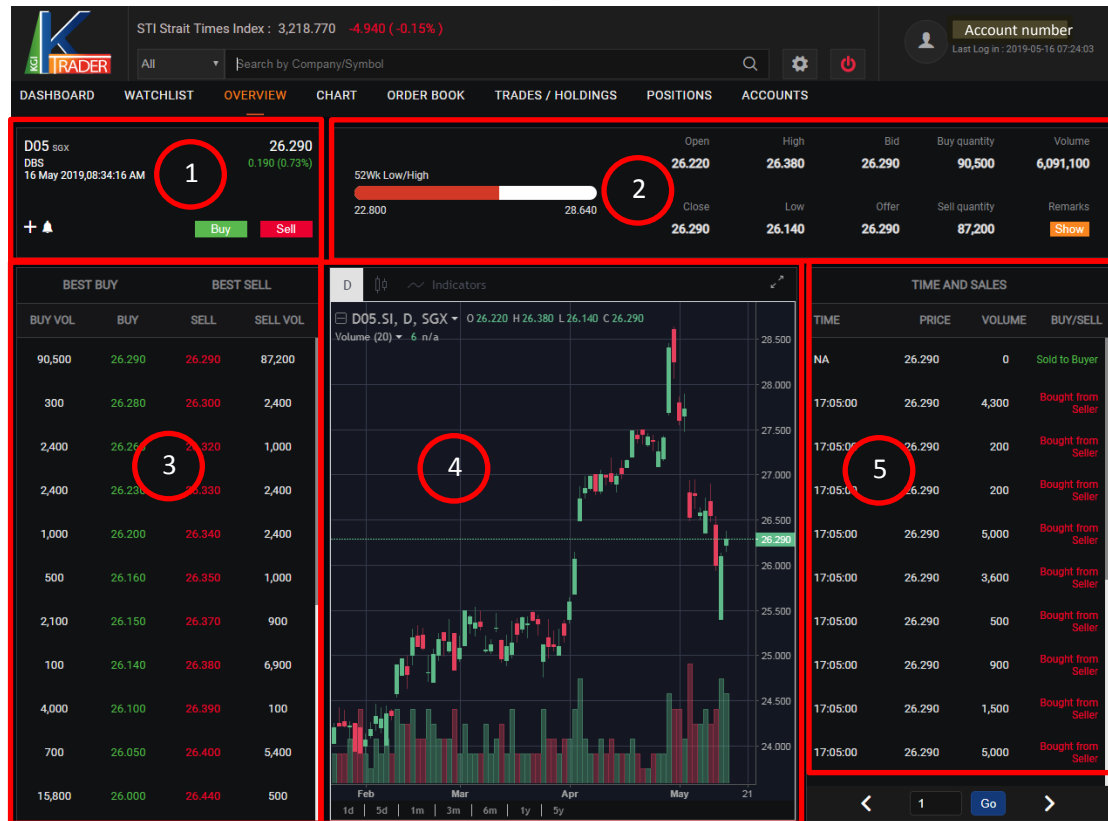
K KGI TRADER

STI Strait Times Index : 3,218.770 -4.940 ( -0.15% )

All Search by Company/Symbol

Account number
Last Log in : 2019-05-16 07:24:03

DASHBOARD WATCHLIST OVERVIEW CHART ORDER BOOK TRADES / HOLDINGS POSITIONS ACCOUNTS

D05 SGX
DBS
16 May 2019,08:34:16 AM
26.290
0.190 (0.73%)
1
+
Buy Sell

52Wk Low/High
22.800 28.640
2

| Open | High | Bid | Buy quantity | Volume |
|---|---|---|---|---|
| 26.220 | 26.380 | 26.290 | 90,500 | 6,091,100 |
| Close | Low | Offer | Sell quantity | Remarks |
| 26.290 | 26.140 | 26.290 | 87,200 | Show |

BEST BUY BEST SELL

| BUY VOL | BUY | SELL | SELL VOL |
|---|---|---|---|
| 90,500 | 26.290 | 26.290 | 87,200 |
| 300 | 26.280 | 26.300 | 2,400 |
| 2,400 | 26.260 | 26.320 | 1,000 |
| 2,400 | 26.230 | 26.330 | 2,400 |
| 1,000 | 26.200 | 26.340 | 2,400 |
| 500 | 26.160 | 26.350 | 1,000 |
| 2,100 | 26.150 | 26.370 | 900 |
| 100 | 26.140 | 26.380 | 6,900 |
| 4,000 | 26.100 | 26.390 | 100 |
| 700 | 26.050 | 26.400 | 5,400 |
| 15,800 | 26.000 | 26.440 | 500 |

3

D Indicators
D05.SI, D, SGX O 26.220 H 26.380 L 26.140 C 26.290
Volume (20) 6 n/a
28.500 28.000 27.500 27.000 26.500 26.290 26.000 25.500 25.000 24.500 24.000
Feb Mar Apr May 21
1d 5d 1m 3m 6m 1y 5y
4

TIME AND SALES

| TIME | PRICE | VOLUME | BUY/SELL |
|---|---|---|---|
| NA | 26.290 | 0 | Sold to Buyer |
| 17:05:00 | 26.290 | 4,300 | Bought from Seller |
| 17:05:00 | 26.290 | 200 | Bought from Seller |
| 17:05:00 | 26.290 | 200 | Bought from Seller |
| 17:05:00 | 26.290 | 5,000 | Bought from Seller |
| 17:05:00 | 26.290 | 3,600 | Bought from Seller |
| 17:05:00 | 26.290 | 500 | Bought from Seller |
| 17:05:00 | 26.290 | 900 | Bought from Seller |
| 17:05:00 | 26.290 | 1,500 | Bought from Seller |
| 17:05:00 | 26.290 | 5,000 | Bought from Seller |

5

< 1 Go >